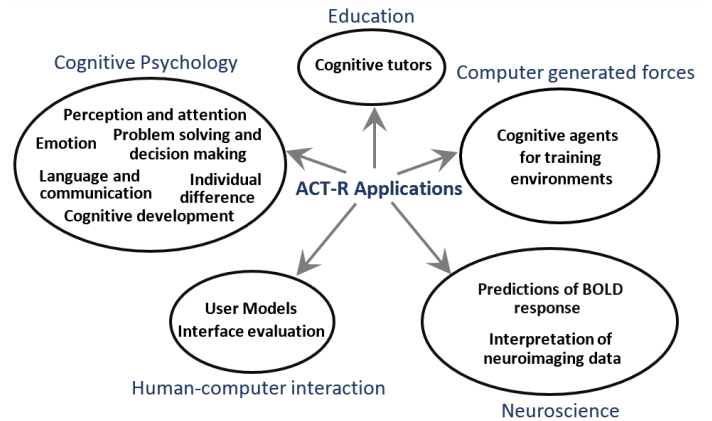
Education

Cognitive tutors

Cognitive Psychology

Perception and attention

Emotion

Problem solving and decision making

Language and communication

Individual difference

Cognitive development

Computer generated forces

Cognitive agents for training environments

ACT-R Applications

User Models

Interface evaluation

Predictions of BOLD response

Interpretation of neuroimaging data

Human-computer interaction

Neuroscience